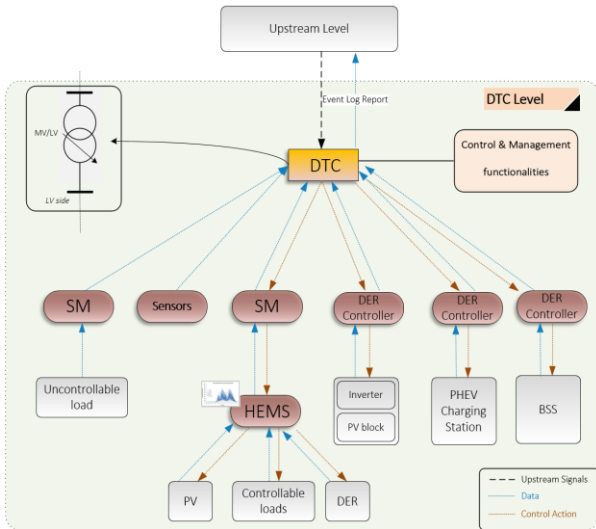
Upstream Level

Event Log Report

DTC Level

MV/LV

LV side

DTC

Control & Management functionalities

SM

Sensors

SM

DER Controller

DER Controller

DER Controller

Uncontrollable load

HEMS

Inverter

PV block

PHEV Charging Station

BSS

PV

Controllable loads

DER

Upstream Signals
Data
Control Action